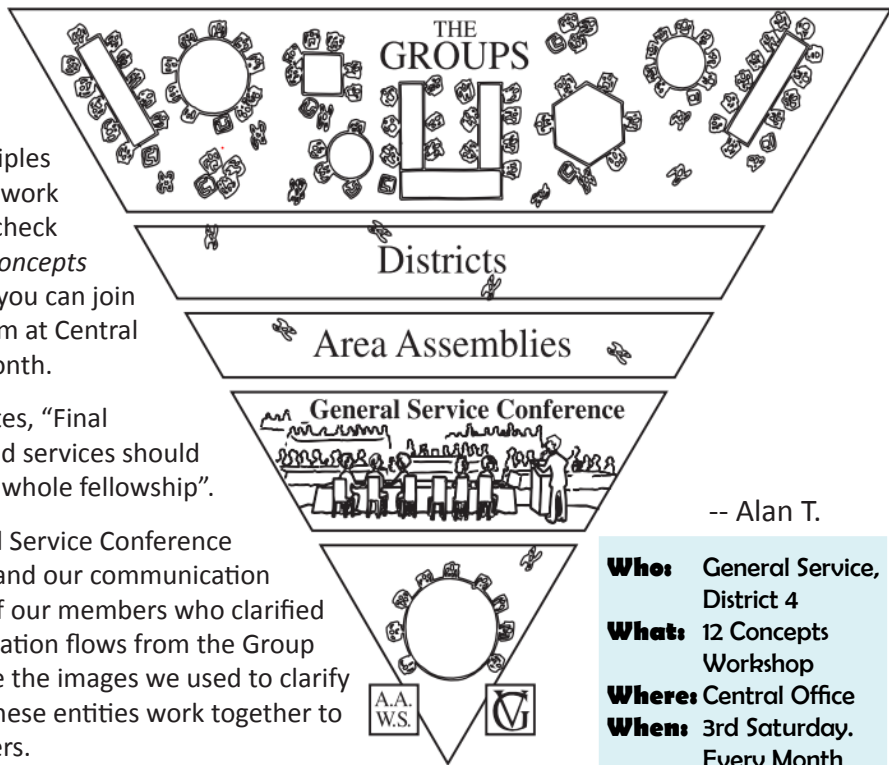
iples
work
check
oncepts
you can join
m at Central
onth.

tes, "Final
d services should
whole fellowship".

l Service Conference
and our communication
f our members who clarified
ation flows from the Group
e the images we used to clarify
hese entities work together to
ers.

THE
GROUPS

Districts

Area Assemblies

General Service Conference

A.A.
W.S.

GV

-- Alan T.

**Who:** General Service, District 4
**What:** 12 Concepts Workshop
**Where:** Central Office
**When:** 3rd Saturday. Every Month